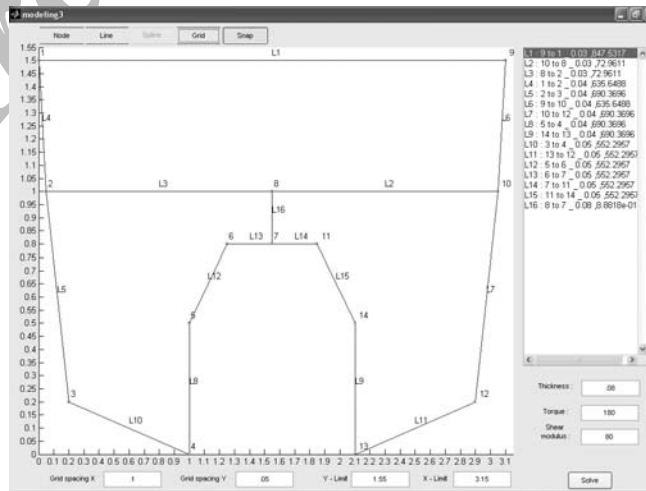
modeling3

Node Line Spline Grid Snap

1.55
1.5
1.45
1.4
1.35
1.3
1.25
1.2
1.15
1.1
1.05
1
0.95
0.9
0.85
0.8
0.75
0.7
0.65
0.6
0.55
0.5
0.45
0.4
0.35
0.3
0.25
0.2
0.15
0.1
0.05
0

0 0.1 0.2 0.3 0.4 0.5 0.6 0.7 0.8 0.9 1 1.1 1.2 1.3 1.4 1.5 1.6 1.7 1.8 1.9 2 2.1 2.2 2.3 2.4 2.5 2.6 2.7 2.8 2.9 3 3.1

1 L1 9
L4 L6
2 L3 8 L2 10
L16
6 L13 7 L14 11
L12 L15
L5 5 14 L7
L8 L9
3 12
L10 L11
4 13

L1 : 9 to 1 _ 0.03 ,847.5317
L2 : 10 to 8 _ 0.03 ,72.9611
L3 : 8 to 2 _ 0.03 ,72.9611
L4 : 1 to 2 _ 0.04 ,635.6488
L5 : 2 to 3 _ 0.04 ,690.3696
L6 : 9 to 10 _ 0.04 ,635.6488
L7 : 10 to 12 _ 0.04 ,690.3696
L8 : 5 to 4 _ 0.04 ,690.3696
L9 : 14 to 13 _ 0.04 ,690.3696
L10 : 3 to 4 _ 0.05 ,552.2957
L11 : 13 to 12 _ 0.05 ,552.2957
L12 : 5 to 6 _ 0.05 ,552.2957
L13 : 6 to 7 _ 0.05 ,552.2957
L14 : 7 to 11 _ 0.05 ,552.2957
L15 : 11 to 14 _ 0.05 ,552.2957
L16 : 8 to 7 _ 0.08 ,8.8618e-01

Thickness : .08
Torque : 180
Shear modulus : 80

Grid spacing X 1 Grid spacing Y .05 Y - Limit 1.55 X - Limit 3.15

Solve